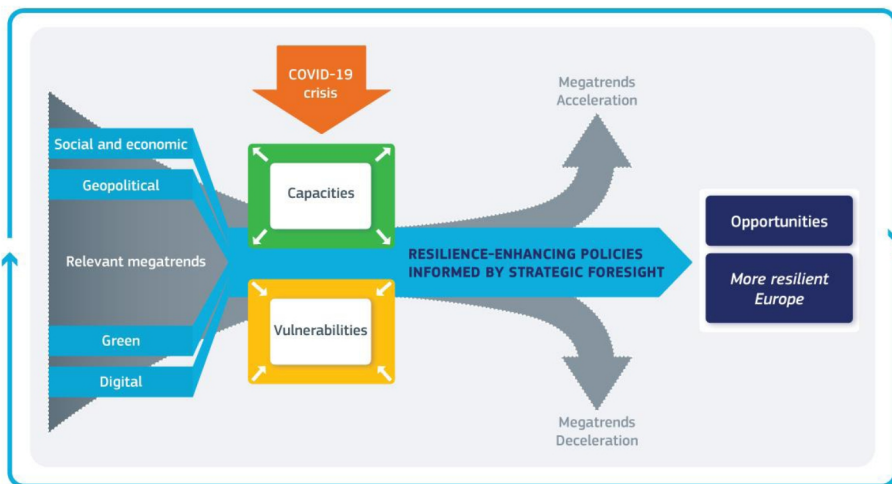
COVID-19 crisis

Megatrends Acceleration

Social and economic

Geopolitical

Relevant megatrends

Green

Digital

Capacities

Vulnerabilities

RESILIENCE-ENHANCING POLICIES INFORMED BY STRATEGIC FORESIGHT

Opportunities

More resilient Europe

Megatrends Deceleration